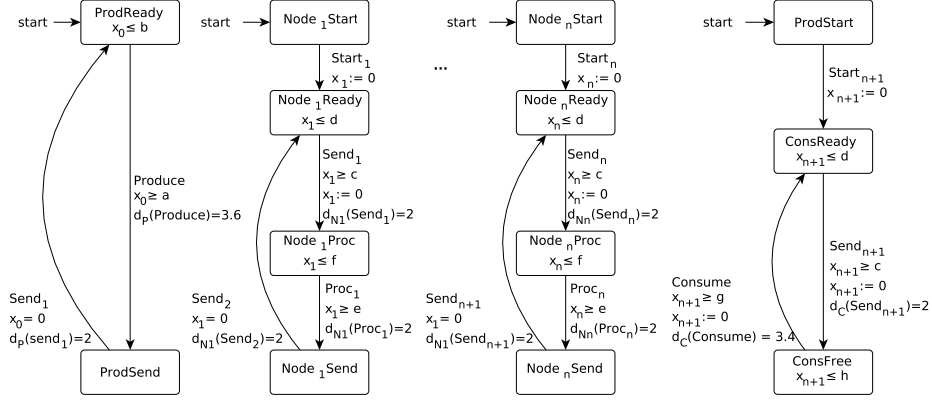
start
ProdReady
$x_0 \leq b$
Produce
$x_0 \geq a$
$d_P(\text{Produce})=3.6$
$\text{Send}_1$
$x_0 = 0$
$d_P(\text{send}_1)=2$
ProdSend

start
$\text{Node}_1\text{Start}$
$\text{Start}_1$
$x_1 := 0$
$\text{Node}_1\text{Ready}$
$x_1 \leq d$
$\text{Send}_1$
$x_1 \geq c$
$x_1 := 0$
$d_{N1}(\text{Send}_1)=2$
$\text{Node}_1\text{Proc}$
$x_1 \leq f$
$\text{Proc}_1$
$x_1 \geq e$
$d_{N1}(\text{Proc}_1)=2$
$\text{Send}_2$
$x_1 = 0$
$d_{N1}(\text{Send}_2)=2$
$\text{Node}_1\text{Send}$

...

start
$\text{Node}_n\text{Start}$
$\text{Start}_n$
$x_n := 0$
$\text{Node}_n\text{Ready}$
$x_n \leq d$
$\text{Send}_n$
$x_n \geq c$
$x_n := 0$
$d_{Nn}(\text{Send}_n)=2$
$\text{Node}_n\text{Proc}$
$x_n \leq f$
$\text{Proc}_n$
$x_n \geq e$
$d_{Nn}(\text{Proc}_n)=2$
$\text{Send}_{n+1}$
$x_1 = 0$
$d_{N1}(\text{Send}_{n+1})=2$
$\text{Node}_n\text{Send}$

start
ProdStart
$\text{Start}_{n+1}$
$x_{n+1} := 0$
ConsReady
$x_{n+1} \leq d$
$\text{Send}_{n+1}$
$x_{n+1} \geq c$
$x_{n+1} := 0$
$d_C(\text{Send}_{n+1})=2$
Consume
$x_{n+1} \geq g$
$x_{n+1} := 0$
$d_C(\text{Consume}) = 3.4$
ConsFree
$x_{n+1} \leq h$